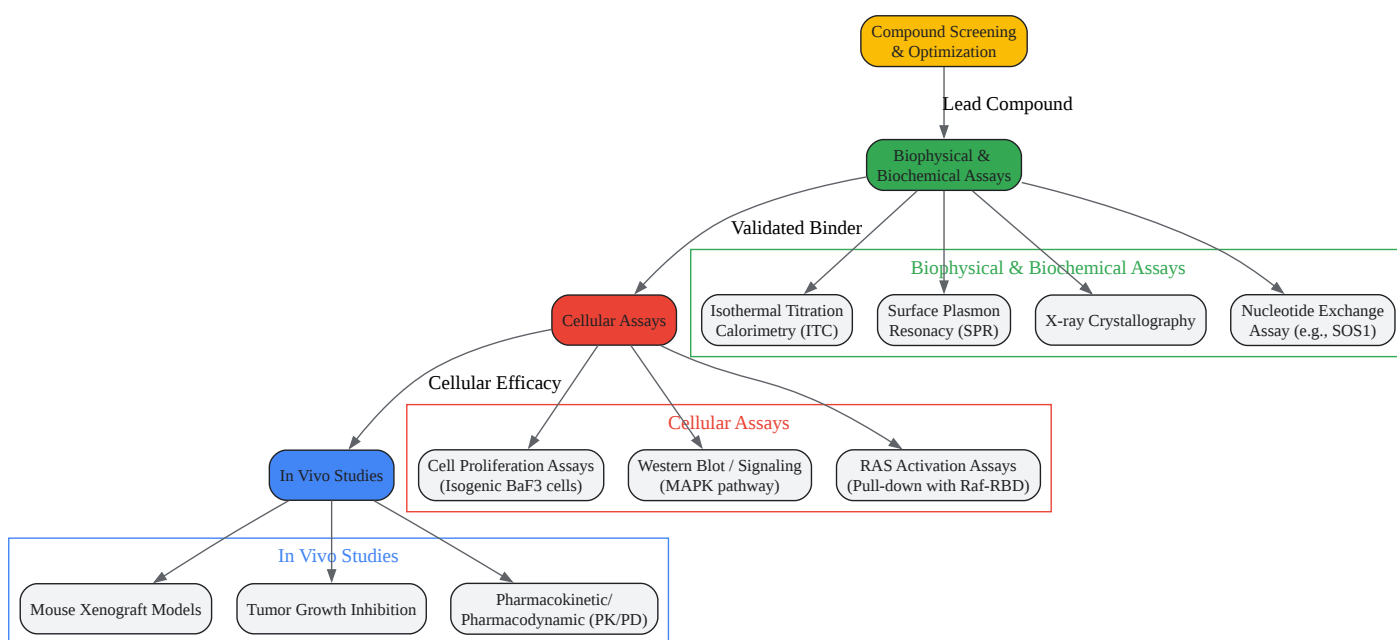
Compound Screening & Optimization

Lead Compound

Biophysical & Biochemical Assays

Validated Binder

Biophysical & Biochemical Assays

Isothermal Titration Calorimetry (ITC)

Surface Plasmon Resonacy (SPR)

X-ray Crystallography

Nucleotide Exchange Assay (e.g., SOS1)

Cellular Assays

Cellular Efficacy

Cellular Assays

Cell Proliferation Assays (Isogenic BaF3 cells)

Western Blot / Signaling (MAPK pathway)

RAS Activation Assays (Pull-down with Raf-RBD)

In Vivo Studies

In Vivo Studies

Mouse Xenograft Models

Tumor Growth Inhibition

Pharmacokinetic/ Pharmacodynamic (PK/PD)